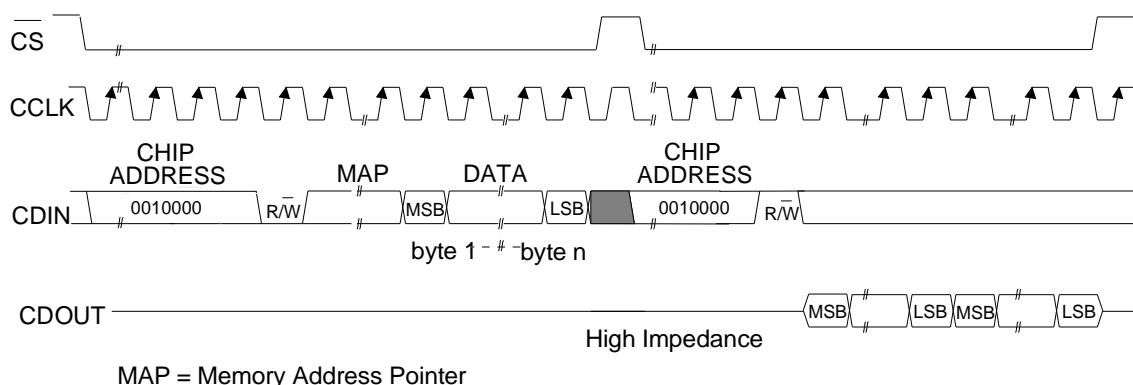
$\overline{CS}$

CCLK

CHIP ADDRESS

MAP

DATA

CHIP ADDRESS

CDIN

0010000

R/$\overline{W}$

MSB

LSB

0010000

R/$\overline{W}$

byte 1 byte n

CDOUT

MSB

LSB

MSB

LSB

High Impedance

MAP = Memory Address Pointer